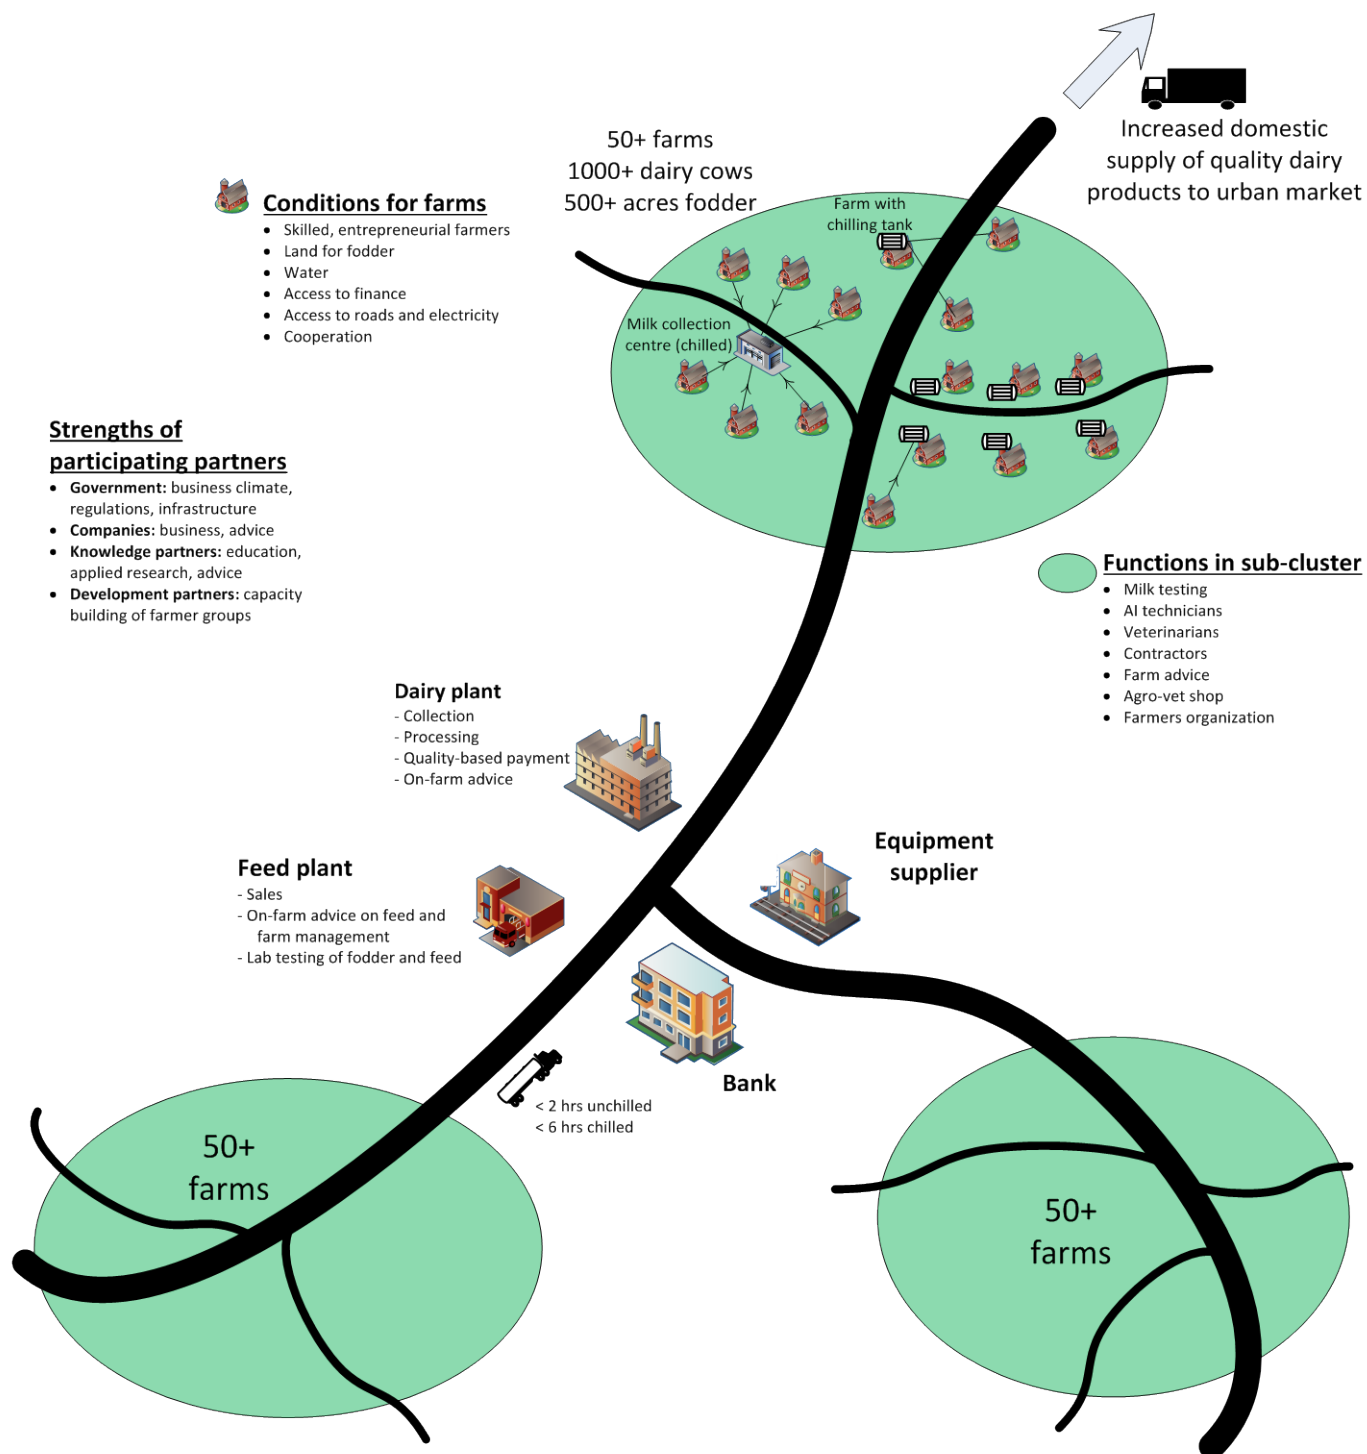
Increased domestic supply of quality dairy products to urban market

50+ farms
1000+ dairy cows
500+ acres fodder

Conditions for farms
- Skilled, entrepreneurial farmers
- Land for fodder
- Water
- Access to finance
- Access to roads and electricity
- Cooperation

Farm with chilling tank

Milk collection centre (chilled)

Strengths of participating partners
- **Government:** business climate, regulations, infrastructure
- **Companies:** business, advice
- **Knowledge partners:** education, applied research, advice
- **Development partners:** capacity building of farmer groups

Functions in sub-cluster
- Milk testing
- AI technicians
- Veterinarians
- Contractors
- Farm advice
- Agro-vet shop
- Farmers organization

Dairy plant
- Collection
- Processing
- Quality-based payment
- On-farm advice

Equipment supplier

Feed plant
- Sales
- On-farm advice on feed and farm management
- Lab testing of fodder and feed

Bank

< 2 hrs unchilled
< 6 hrs chilled

50+ farms

50+ farms